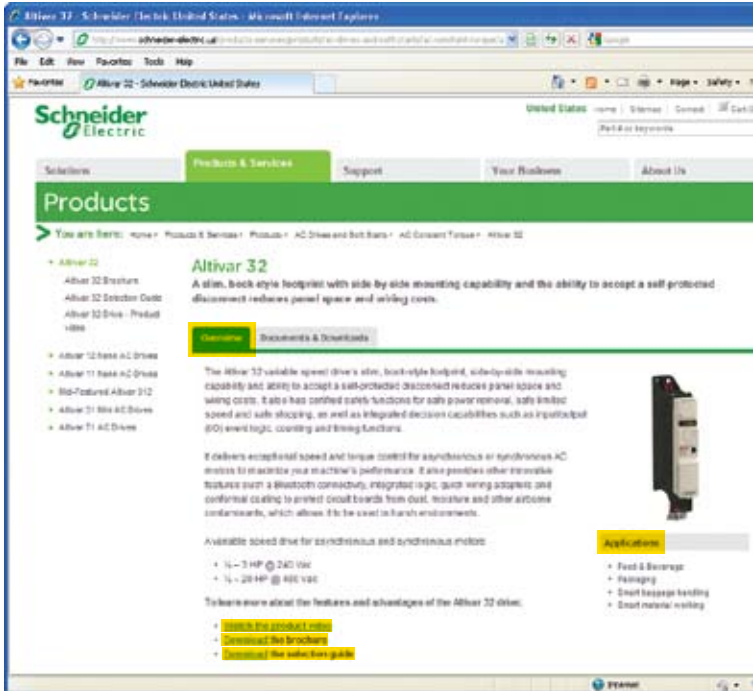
Altivar 32 - Schneider Electric United States - Microsoft Internet Explorer

http://www.schneider-electric.us/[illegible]

File Edit View Favorites Tools Help

Favorites Altivar 32 - Schneider Electric United States

Page Safety

Schneider Electric

United States Home | Sitemap | Contact

Part # or keywords

Solutions Products & Services Support Your Business About Us

Products

You are here: Home > Products & Services > Products > AC Drives and Soft Starts > AC Constant Torque > Altivar 32

Altivar 32
Altivar 32 Brochure
Altivar 32 Selection Guide
Altivar 32 Drive - Product video

Altivar 12 Basic AC Drives
Altivar 11 Basic AC Drives
Mid-Featured Altivar 312
Altivar 31 Mini AC Drives
Altivar 71 AC Drives

Altivar 32

A slim, book style footprint with side by side mounting capability and the ability to accept a self-protected disconnect reduces panel space and wiring costs.

Overview Documents & Downloads

The Altivar 32 variable speed drive's slim, book-style footprint, side-by-side mounting capability and ability to accept a self-protected disconnect reduces panel space and wiring costs. It also has certified safety functions for safe power removal, safe limited speed and safe stopping, as well as integrated decision capabilities such as input/output (I/O) event logic, counting and timing functions.

It delivers exceptional speed and torque control for asynchronous or synchronous AC motors to maximize your machine's performance. It also provides other innovative features such a bluetooth connectivity, integrated logic, quick wiring adapters and conformal coating to protect circuit boards from dust, moisture and other airborne contaminants, which allows it to be used in harsh environments.

Available speed drive for synchronous and asynchronous motors:

• ¼ – 3 HP @ 240 Vac
• ½ – 20 HP @ 480 Vac

To learn more about the features and advantages of the Altivar 32 drive:

• Watch the product video
• Download the brochure
• Download the selection guide

Applications

• Food & Beverage
• Packaging
• Smart baggage handling
• Smart material working

Internet